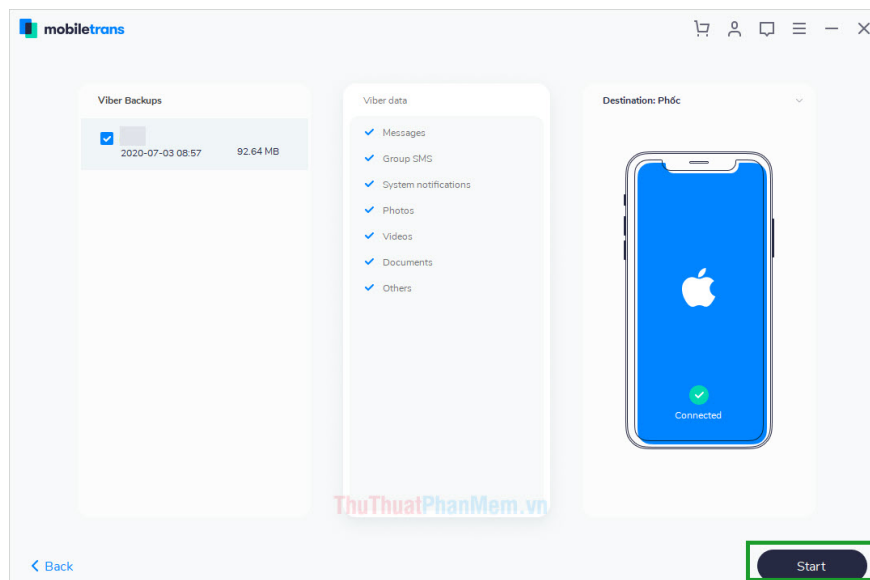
mobiletrans

Viber Backups

2020-07-03 08:57 92.64 MB

Viber data

Messages
Group SMS
System notifications
Photos
Videos
Documents
Others

Destination: Phốc

Connected

ThuThuatPhanMem.vn

Back

Start